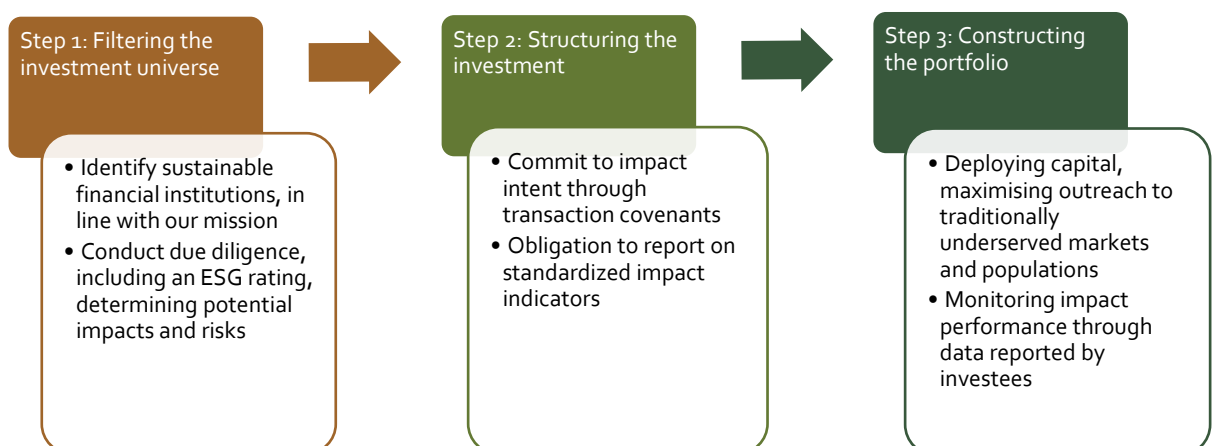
Step 1: Filtering the investment universe

• Identify sustainable financial institutions, in line with our mission
• Conduct due diligence, including an ESG rating, determining potential impacts and risks

Step 2: Structuring the investment

• Commit to impact intent through transaction covenants
• Obligation to report on standardized impact indicators

Step 3: Constructing the portfolio

• Deploying capital, maximising outreach to traditionally underserved markets and populations
• Monitoring impact performance through data reported by investees